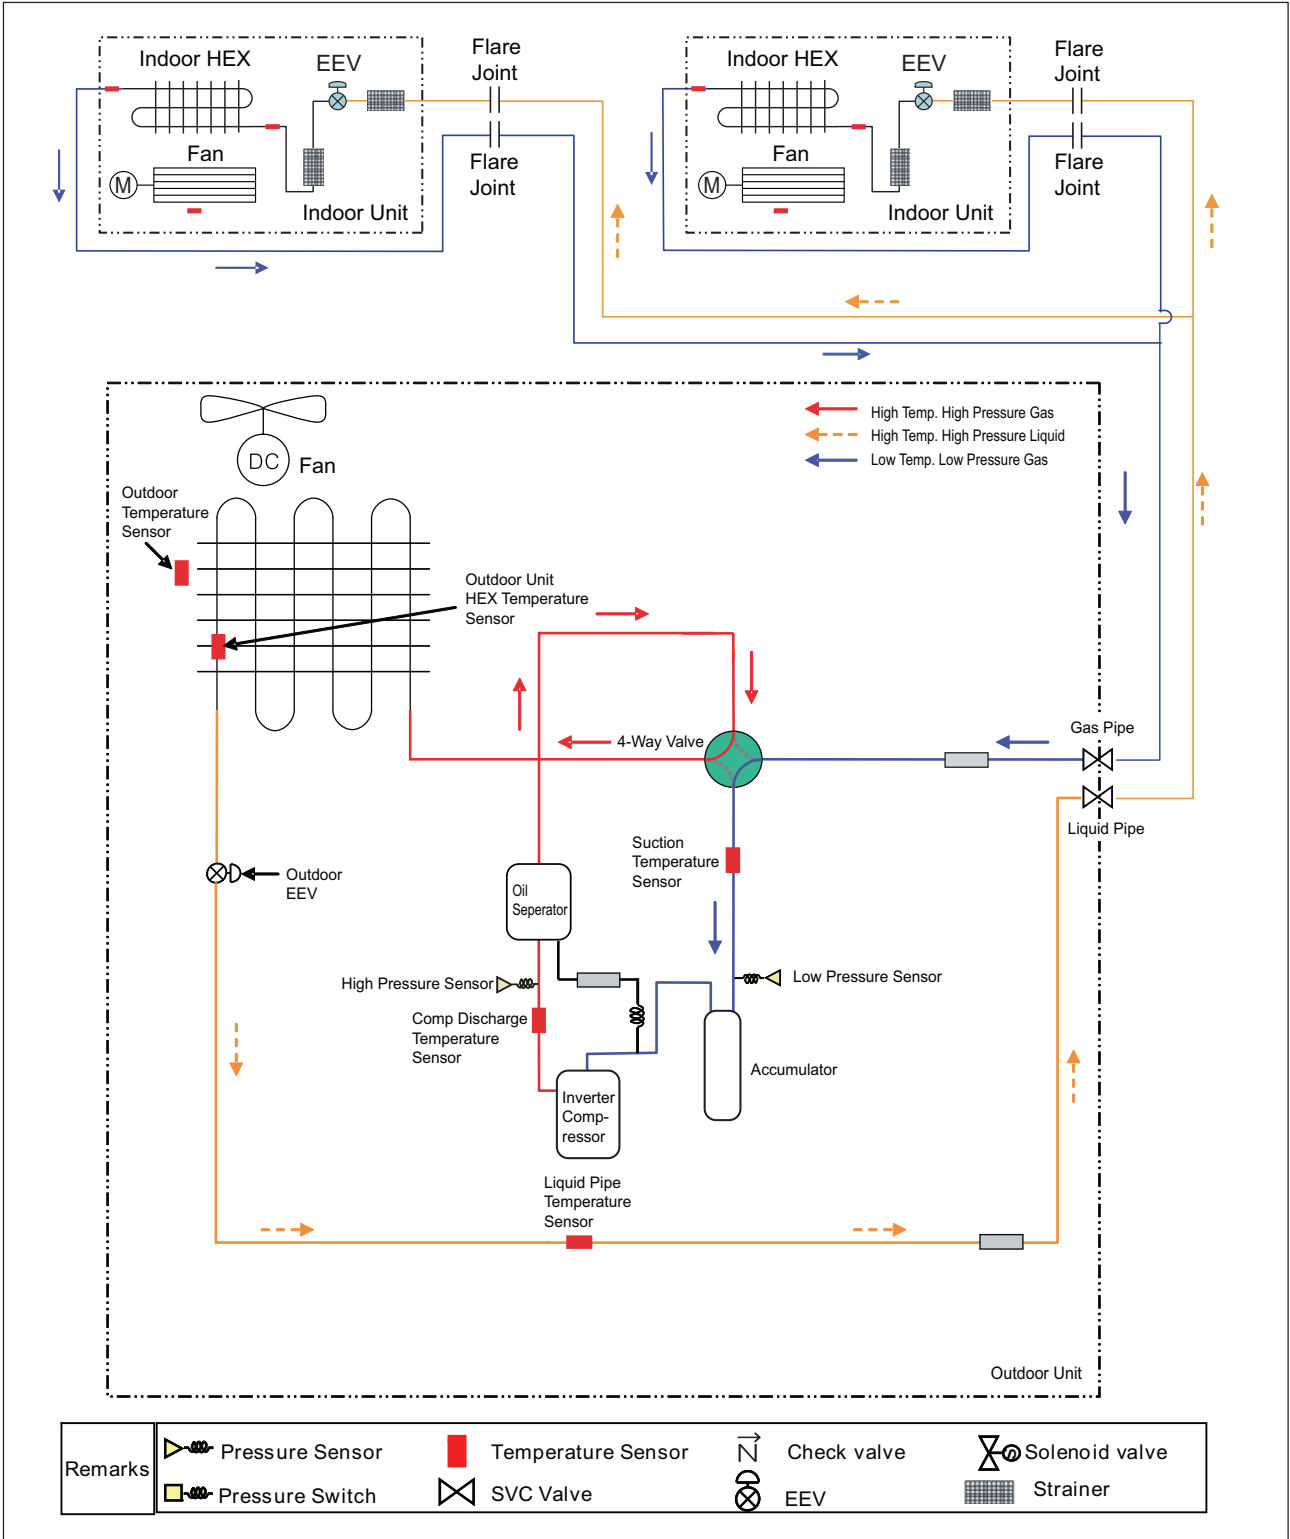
Indoor HEX
EEV
Flare Joint
Fan
M
Flare Joint
Indoor Unit

Indoor HEX
EEV
Flare Joint
Fan
M
Flare Joint
Indoor Unit

High Temp. High Pressure Gas
High Temp. High Pressure Liquid
Low Temp. Low Pressure Gas

DC
Fan
Outdoor Temperature Sensor
Outdoor Unit HEX Temperature Sensor
4-Way Valve
Gas Pipe
Liquid Pipe
Suction Temperature Sensor
Outdoor EEV
Oil Seperator
High Pressure Sensor
Low Pressure Sensor
Comp Discharge Temperature Sensor
Accumulator
Inverter Comp-ressor
Liquid Pipe Temperature Sensor
Outdoor Unit

| Remarks | Pressure Sensor | Temperature Sensor | Check valve | Solenoid valve |
|---|---|---|---|---|
| | Pressure Switch | SVC Valve | EEV | Strainer |